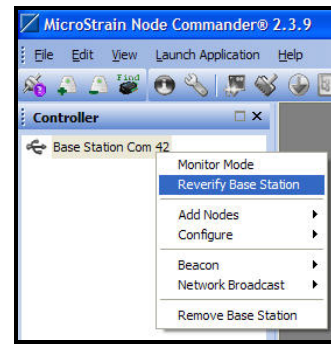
MicroStrain Node Commander® 2.3.9

File Edit View Launch Application Help

Find

Controller

Base Station Com 42

Monitor Mode
Reverify Base Station
Add Nodes
Configure
Beacon
Network Broadcast
Remove Base Station